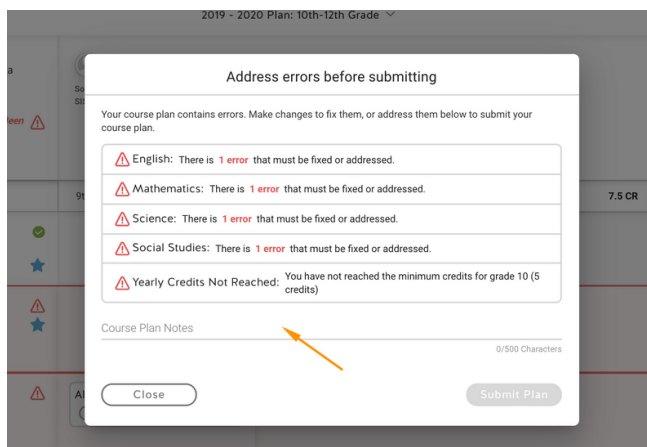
2019 - 2020 Plan: 10th-12th Grade

a

So
SS

een

9t

7.5 CR

Al

Address errors before submitting

Your course plan contains errors. Make changes to fix them, or address them below to submit your course plan.

English: There is 1 error that must be fixed or addressed.

Mathematics: There is 1 error that must be fixed or addressed.

Science: There is 1 error that must be fixed or addressed.

Social Studies: There is 1 error that must be fixed or addressed.

Yearly Credits Not Reached: You have not reached the minimum credits for grade 10 (5 credits)

Course Plan Notes

0/500 Characters

Close

Submit Plan